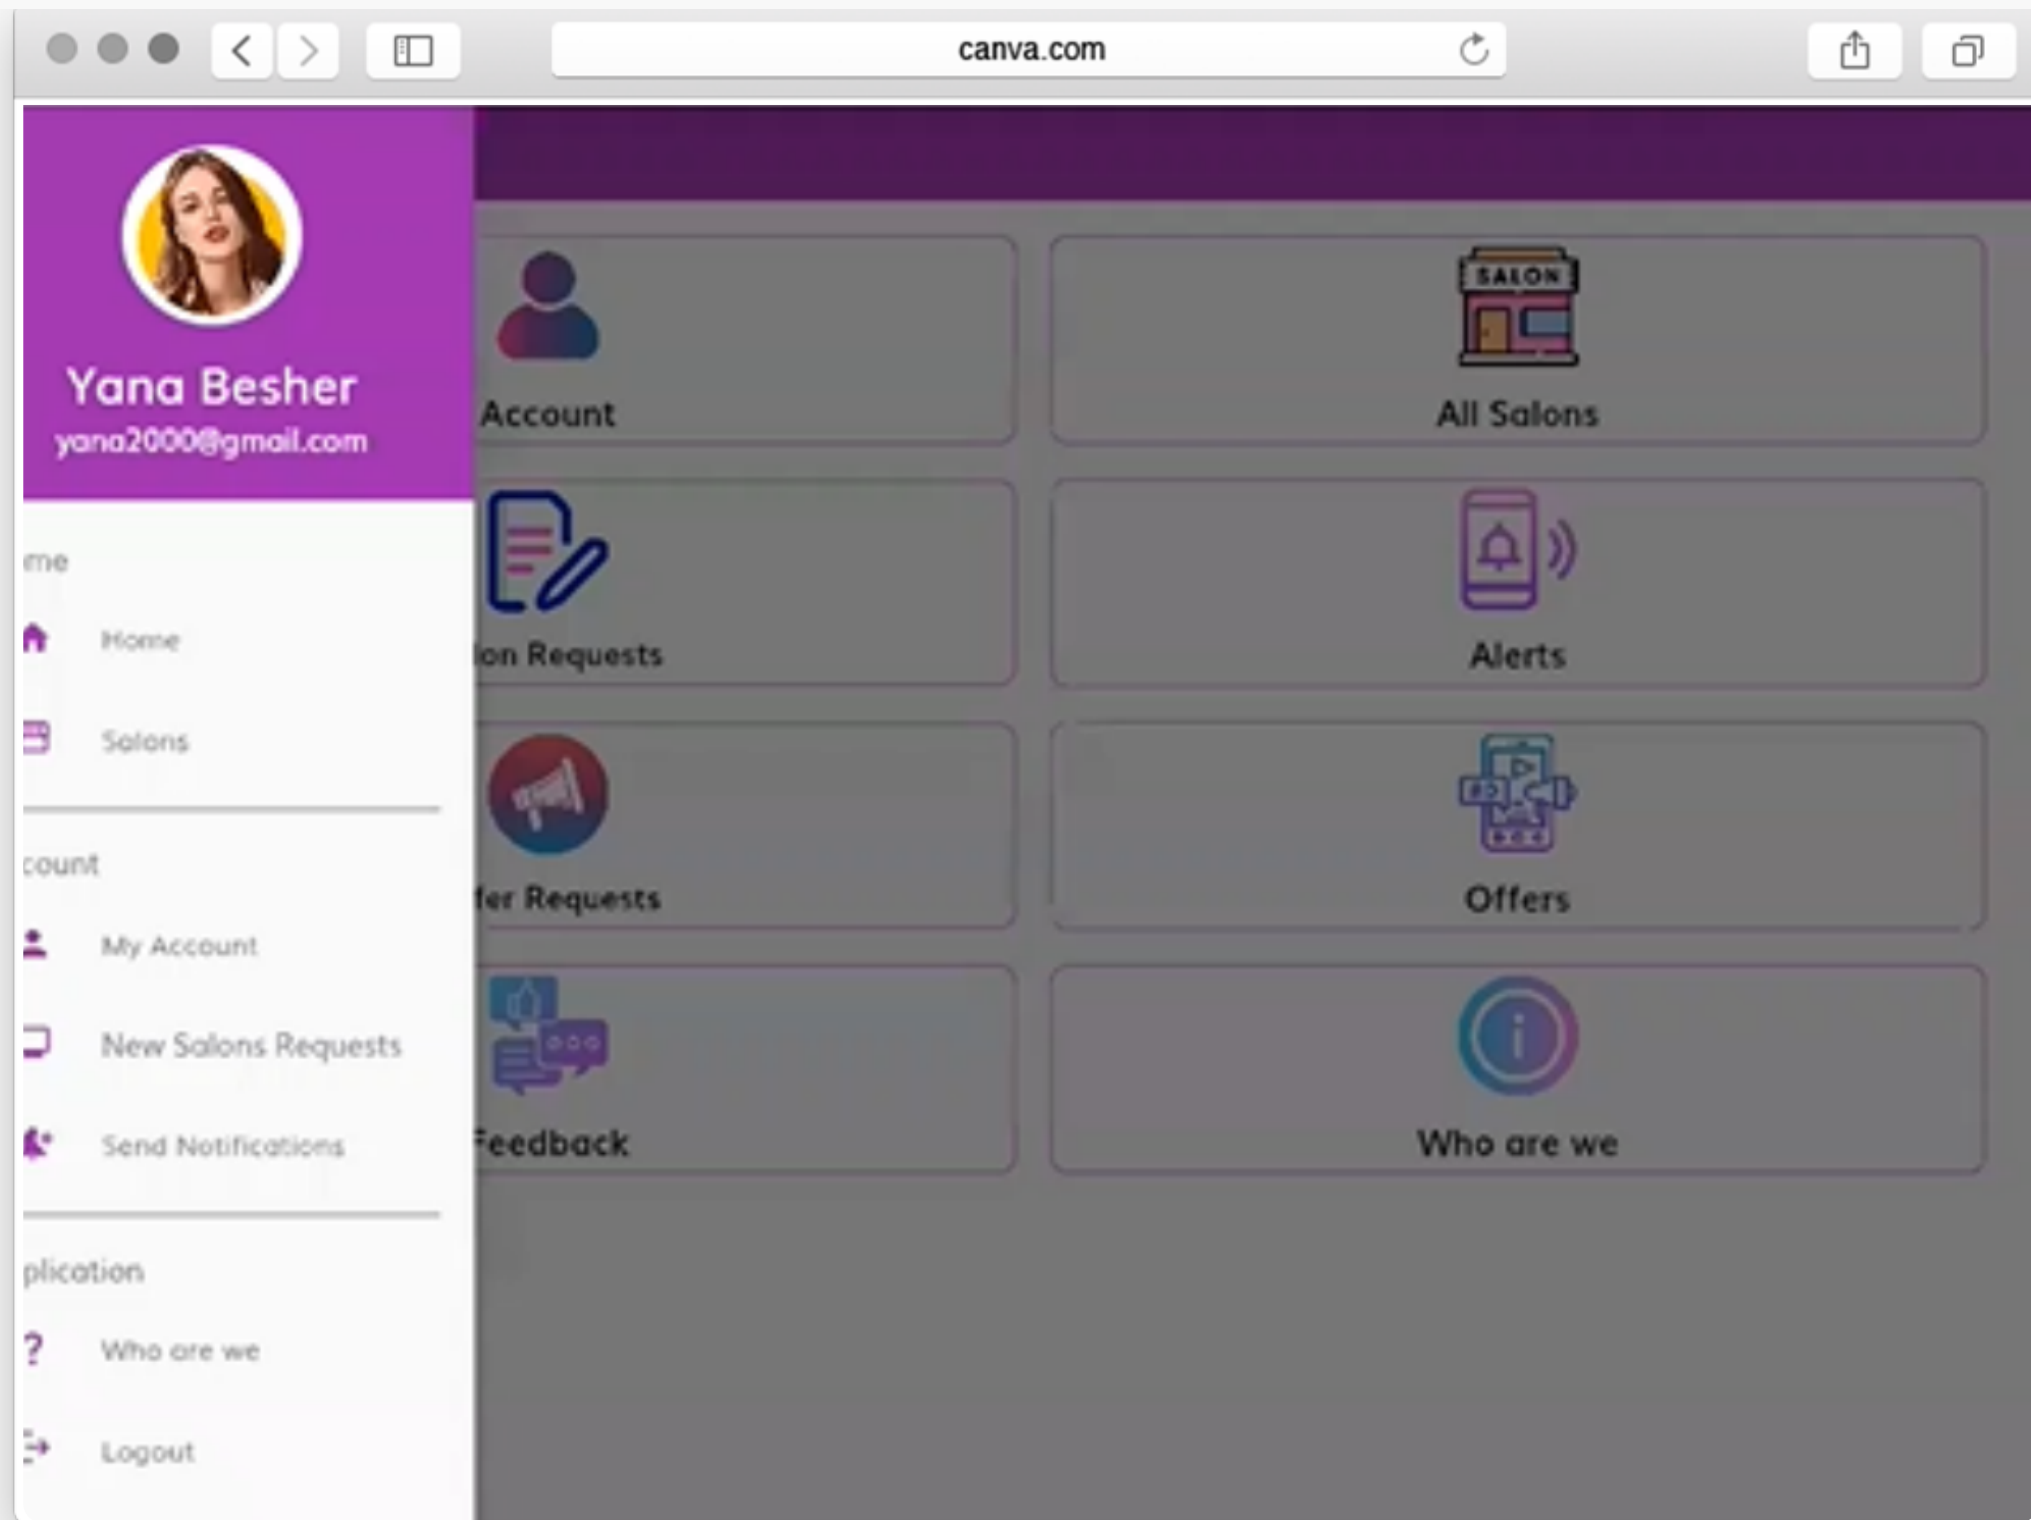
canva.com

Yana Besher
yana2000@gmail.com

me

Home

Salons

count

My Account

New Salons Requests

Send Notifications

plication

Who are we

Logout

Account

All Salons

SALON

ion Requests

Alerts

fer Requests

Offers

Feedback

Who are we